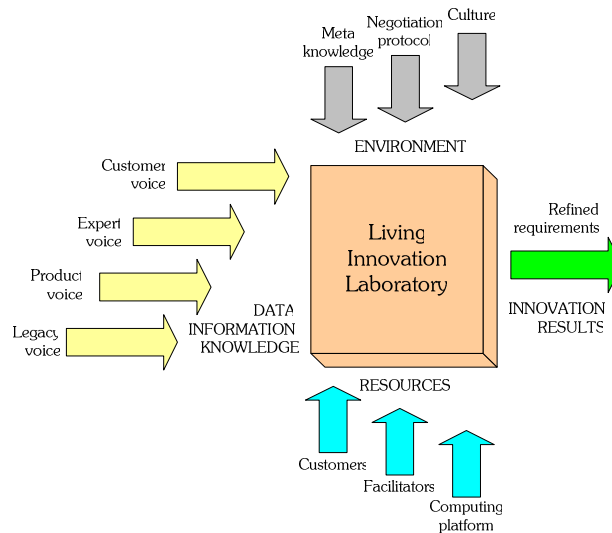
Meta knowledge

Negotiation protocol

Culture

ENVIRONMENT

Customer voice

Expert voice

Product voice

Legacy voice

DATA INFORMATION KNOWLEDGE

Living Innovation Laboratory

Refined requirements

INNOVATION RESULTS

RESOURCES

Customers

Facilitators

Computing platform